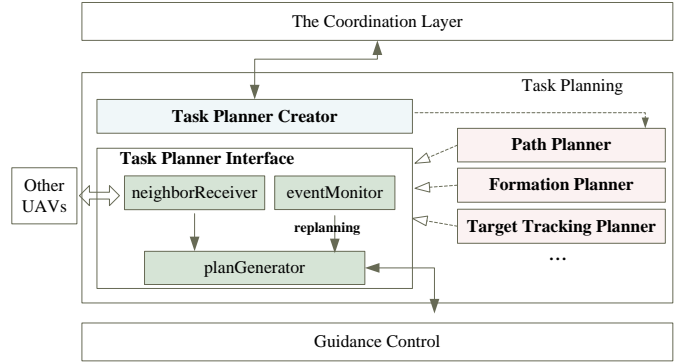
The Coordination Layer

Task Planning

Task Planner Creator

Task Planner Interface

Other UAVs

neighborReceiver

eventMonitor

replanning

planGenerator

Path Planner

Formation Planner

Target Tracking Planner

…

Guidance Control